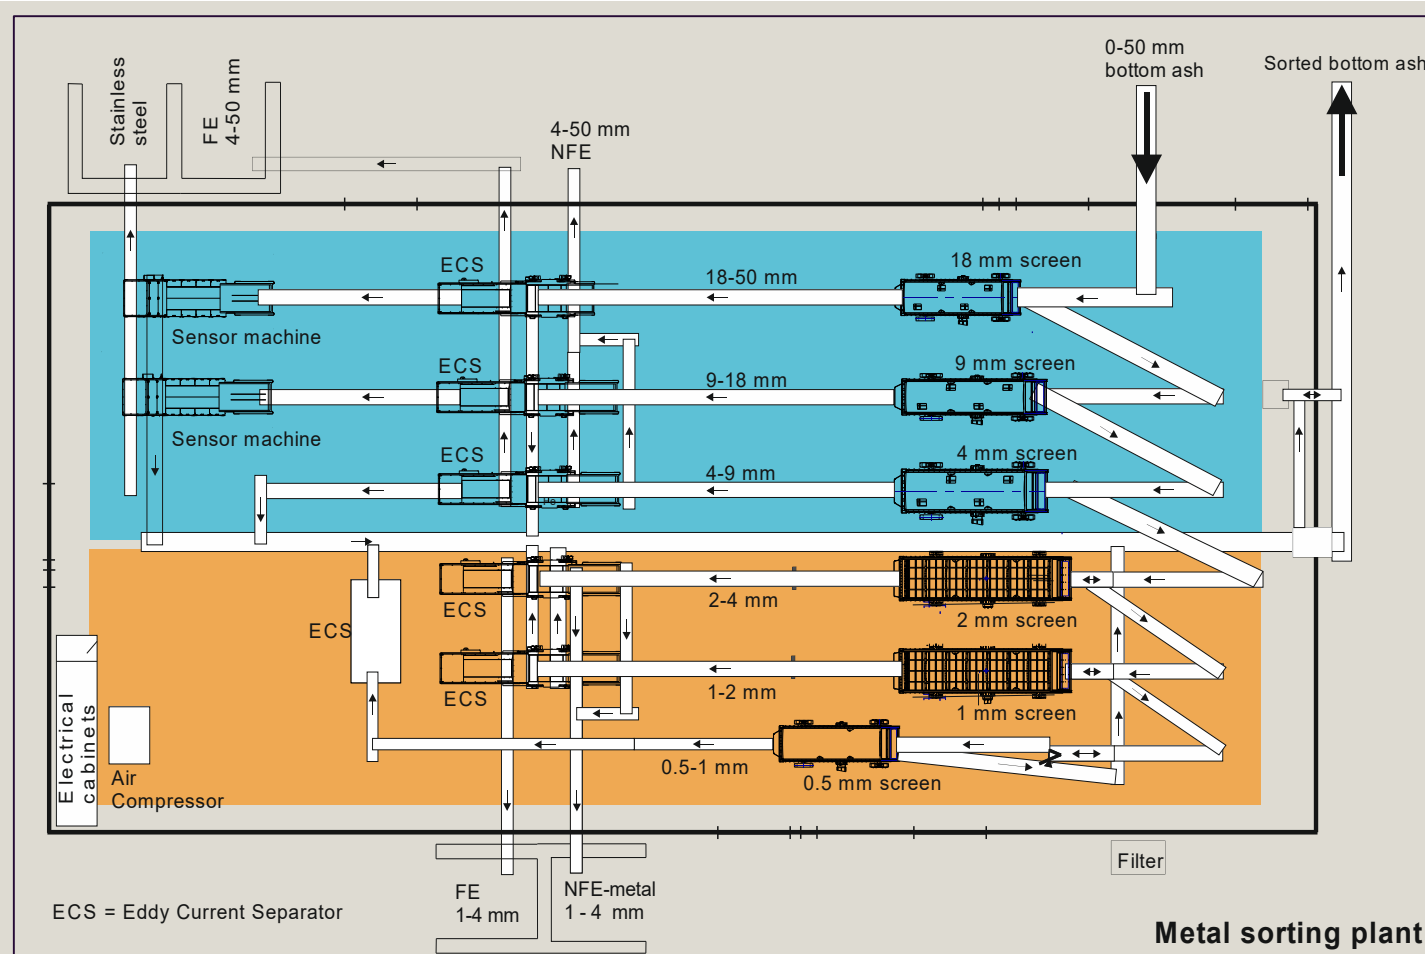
Stainless steel

FE 4-50 mm

4-50 mm NFE

0-50 mm bottom ash

Sorted bottom ash

ECS

18-50 mm

18 mm screen

Sensor machine

ECS

9-18 mm

9 mm screen

Sensor machine

ECS

4-9 mm

4 mm screen

ECS

2-4 mm

2 mm screen

ECS

ECS

1-2 mm

1 mm screen

0.5-1 mm

0.5 mm screen

Electrical cabinets

Air Compressor

Filter

FE 1-4 mm

NFE-metal 1 - 4 mm

ECS = Eddy Current Separator

Metal sorting plant